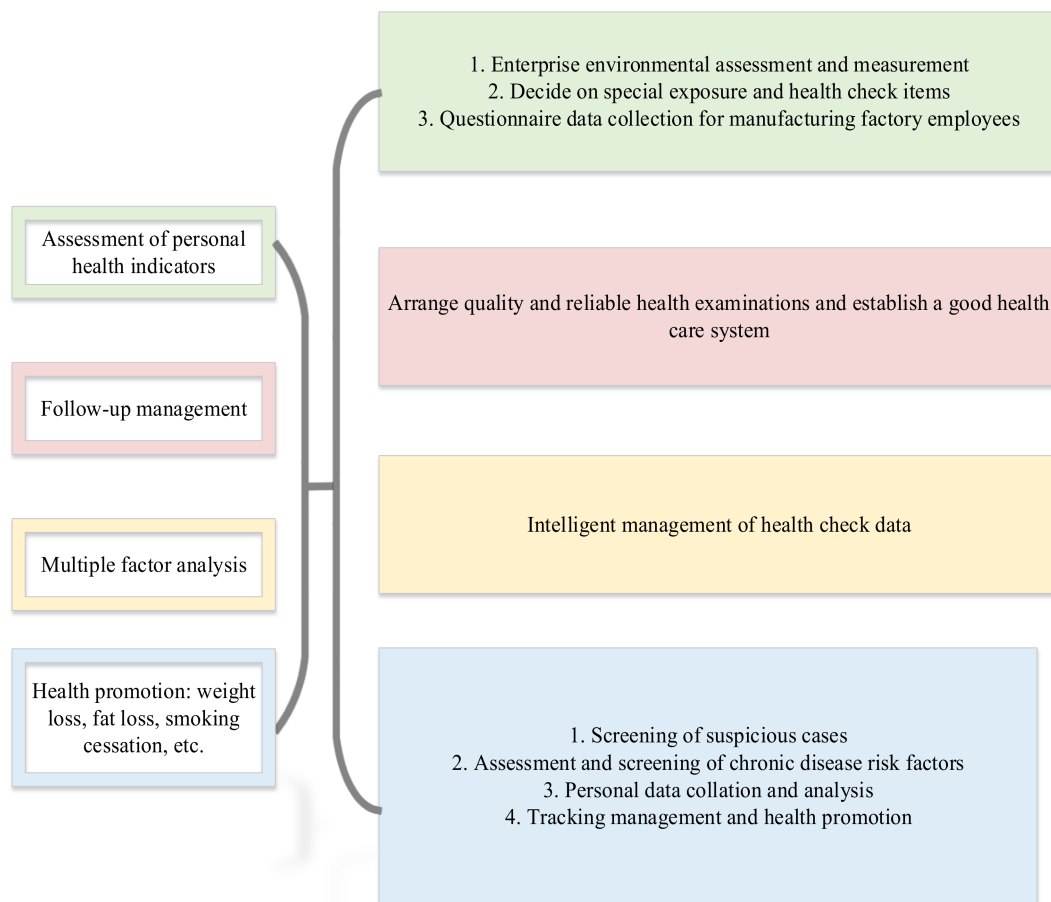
Assessment of personal health indicators

Follow-up management

Multiple factor analysis

Health promotion: weight loss, fat loss, smoking cessation, etc.

1. Enterprise environmental assessment and measurement
2. Decide on special exposure and health check items
3. Questionnaire data collection for manufacturing factory employees

Arrange quality and reliable health examinations and establish a good health care system

Intelligent management of health check data

1. Screening of suspicious cases
2. Assessment and screening of chronic disease risk factors
3. Personal data collation and analysis
4. Tracking management and health promotion